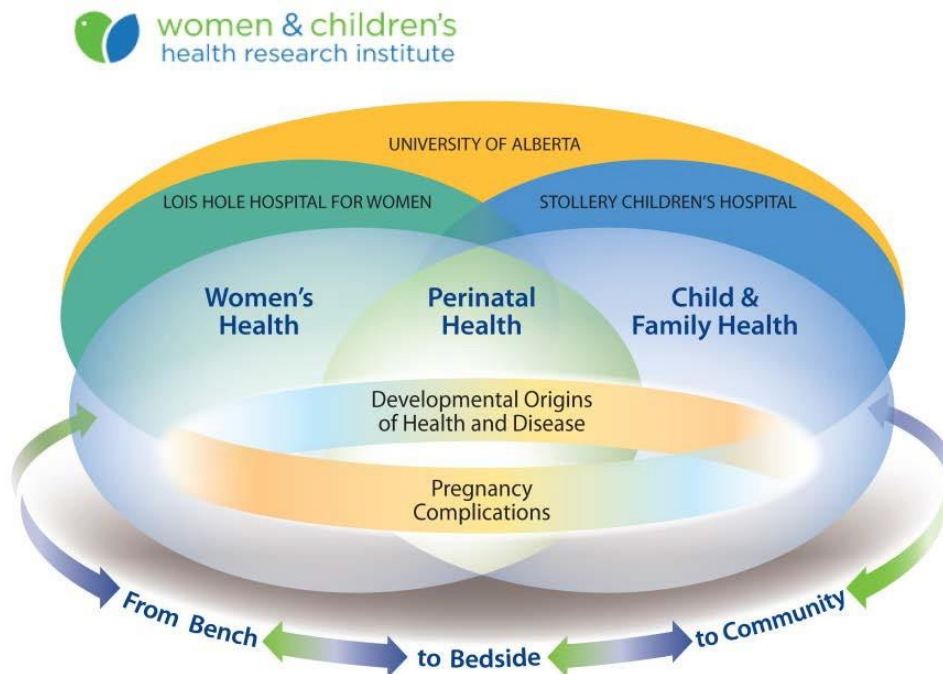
women & children's
health research institute

UNIVERSITY OF ALBERTA

LOIS HOLE HOSPITAL FOR WOMEN

STOLLERY CHILDREN'S HOSPITAL

Women's Health

Perinatal Health

Child & Family Health

Developmental Origins of Health and Disease

Pregnancy Complications

From Bench

to Bedside

to Community